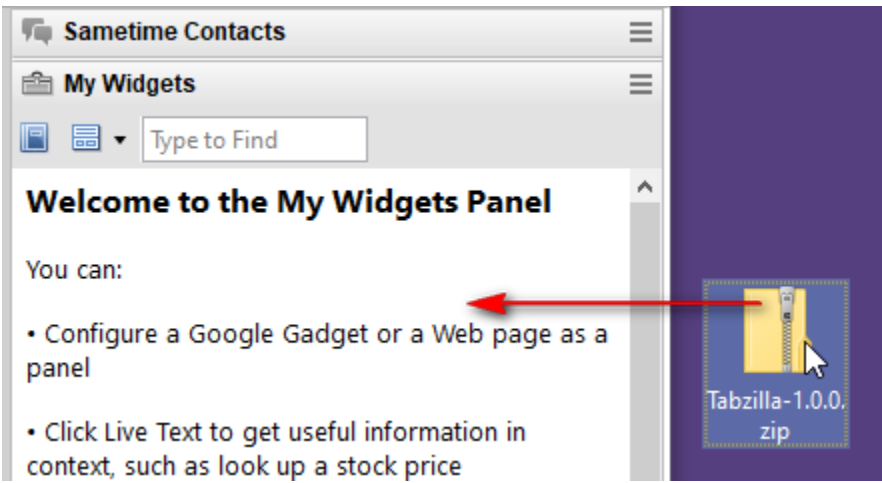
Sametime Contacts

My Widgets

Type to Find

Welcome to the My Widgets Panel

You can:

• Configure a Google Gadget or a Web page as a panel

• Click Live Text to get useful information in context, such as look up a stock price

Tabzilla-1.0.0.zip